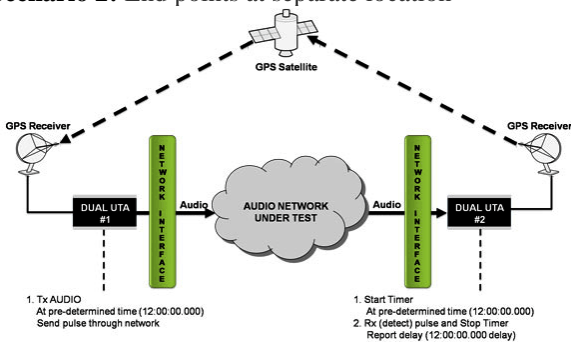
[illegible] 2: End points at separate location

GPS Satellite

GPS Receiver

GPS Receiver

NETWORK INTERFACE

NETWORK INTERFACE

DUAL UTA #1

Audio

AUDIO NETWORK UNDER TEST

Audio

DUAL UTA #2

1. Tx AUDIO
At pre-determined time (12:00:00.000)
Send pulse through network

1. Start Timer
At pre-determined time (12:00:00.000)
2. Rx (detect) pulse and Stop Timer
Report delay (12:00:00.000 delay)